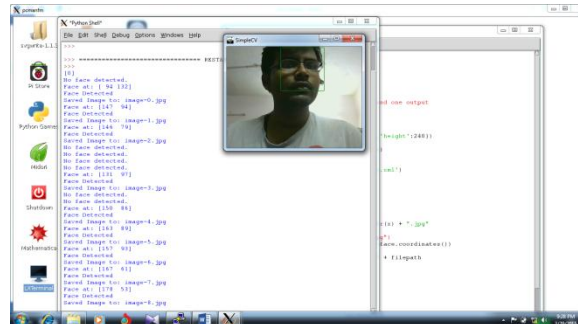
pi@raspberrypi

sysprog-1.1.1

Pi Store

Python Games

Midori

Shutdown

Mathematica

LXTerminal

*Python Shell*

File Edit Shell Debug Options Windows Help

>>>

>>> ================================ RESTA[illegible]

>>>

[0]
No face detected.
Face at: [ 94 132]
Face Detected
Saved Image to: image-0.jpg
Face at: [147 94]
Face Detected
Saved Image to: image-1.jpg
Face at: [146 79]
Face Detected
Saved Image to: image-2.jpg
No face detected.
No face detected.
No face detected.
Face at: [131 97]
Face Detected
Saved Image to: image-3.jpg
No face detected.
No face detected.
Face at: [150 86]
Face Detected
Saved Image to: image-4.jpg
Face at: [163 88]
Face Detected
Saved Image to: image-5.jpg
Face at: [157 93]
Face Detected
Saved Image to: image-6.jpg
Face at: [167 61]
Face Detected
Saved Image to: image-7.jpg
Face at: [178 53]
Face Detected
Saved Image to: image-8.jpg

SimpleCV

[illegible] one output

"height":240})

.xml")

(i) + ".jpg"

face.coordinates())

+ filepath